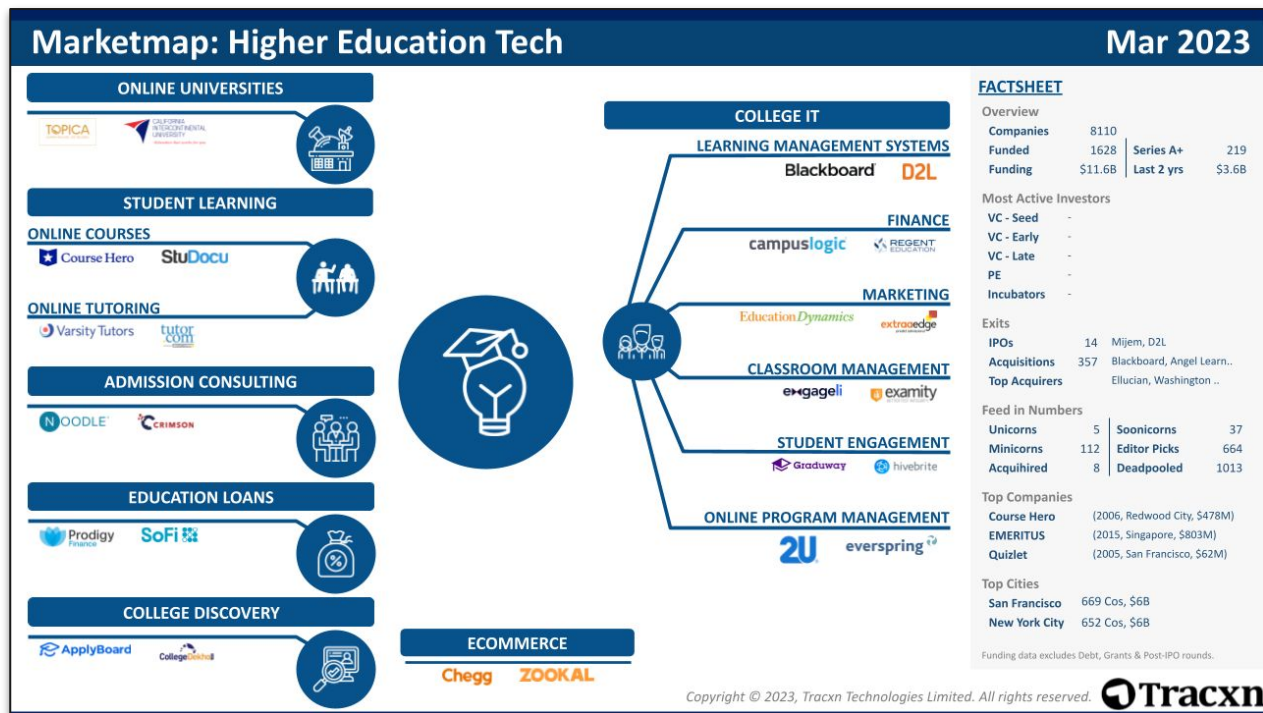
Marketmap: Higher Education Tech

Mar 2023

ONLINE UNIVERSITIES

TOPICA

CALIFORNIA INTERCONTINENTAL UNIVERSITY

STUDENT LEARNING

ONLINE COURSES

Course Hero

StuDocu

ONLINE TUTORING

Varsity Tutors

tutor.com

ADMISSION CONSULTING

NOODLE

CRIMSON

EDUCATION LOANS

Prodigy Finance

SoFi

COLLEGE DISCOVERY

ApplyBoard

CollegeDekho

ECOMMERCE

Chegg

ZOOKAL

COLLEGE IT

LEARNING MANAGEMENT SYSTEMS

Blackboard

D2L

FINANCE

campuslogic

REGENT EDUCATION

MARKETING

EducationDynamics

extraaedge

CLASSROOM MANAGEMENT

engageli

examity

STUDENT ENGAGEMENT

Graduway

hivebrite

ONLINE PROGRAM MANAGEMENT

2U

everspring

FACTSHEET

Overview

| Companies | 8110 | | |
|---|---|---|---|
| Funded | 1628 | Series A+ | 219 |
| Funding | \$11.6B | Last 2 yrs | \$3.6B |

Most Active Investors

VC - Seed -
VC - Early -
VC - Late -
PE -
Incubators -

Exits

| IPOs | 14 | Mijem, D2L |
|---|---|---|
| Acquisitions | 357 | Blackboard, Angel Learn.. |
| Top Acquirers | | Ellucian, Washington .. |

Feed in Numbers

| Unicorns | 5 | Soonicorns | 37 |
|---|---|---|---|
| Minicorns | 112 | Editor Picks | 664 |
| Acquihired | 8 | Deadpooled | 1013 |

Top Companies

Course Hero (2006, Redwood City, \$478M)
EMERITUS (2015, Singapore, \$803M)
Quizlet (2005, San Francisco, \$62M)

Top Cities

San Francisco 669 Cos, \$6B
New York City 652 Cos, \$6B

Funding data excludes Debt, Grants & Post-IPO rounds.

Copyright © 2023, Tracxn Technologies Limited. All rights reserved.

Tracxn